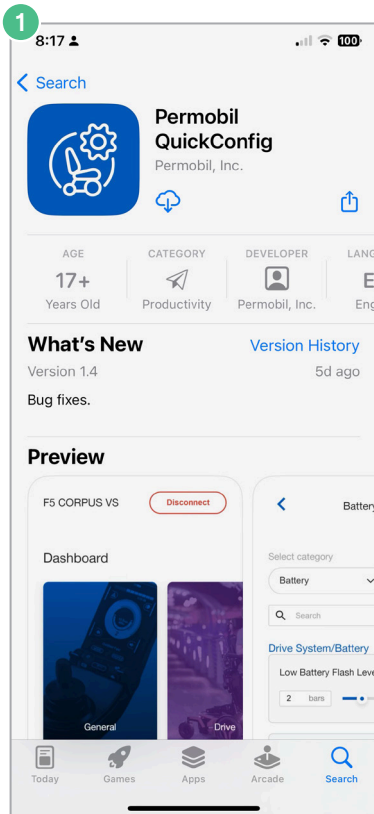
1

8:17

100

Search

Permobil QuickConfig

Permobil, Inc.

AGE
17+
Years Old

CATEGORY
Productivity

DEVELOPER
Permobil, Inc.

LANG
E
Eng

What's New

Version History

Version 1.4

5d ago

Bug fixes.

Preview

F5 CORPUS VS

Disconnect

Dashboard

General

Drive

Batter

Select category

Battery

Search

Drive System/Battery

Low Battery Flash Leve

2 bars

Today

Games

Apps

Arcade

Search